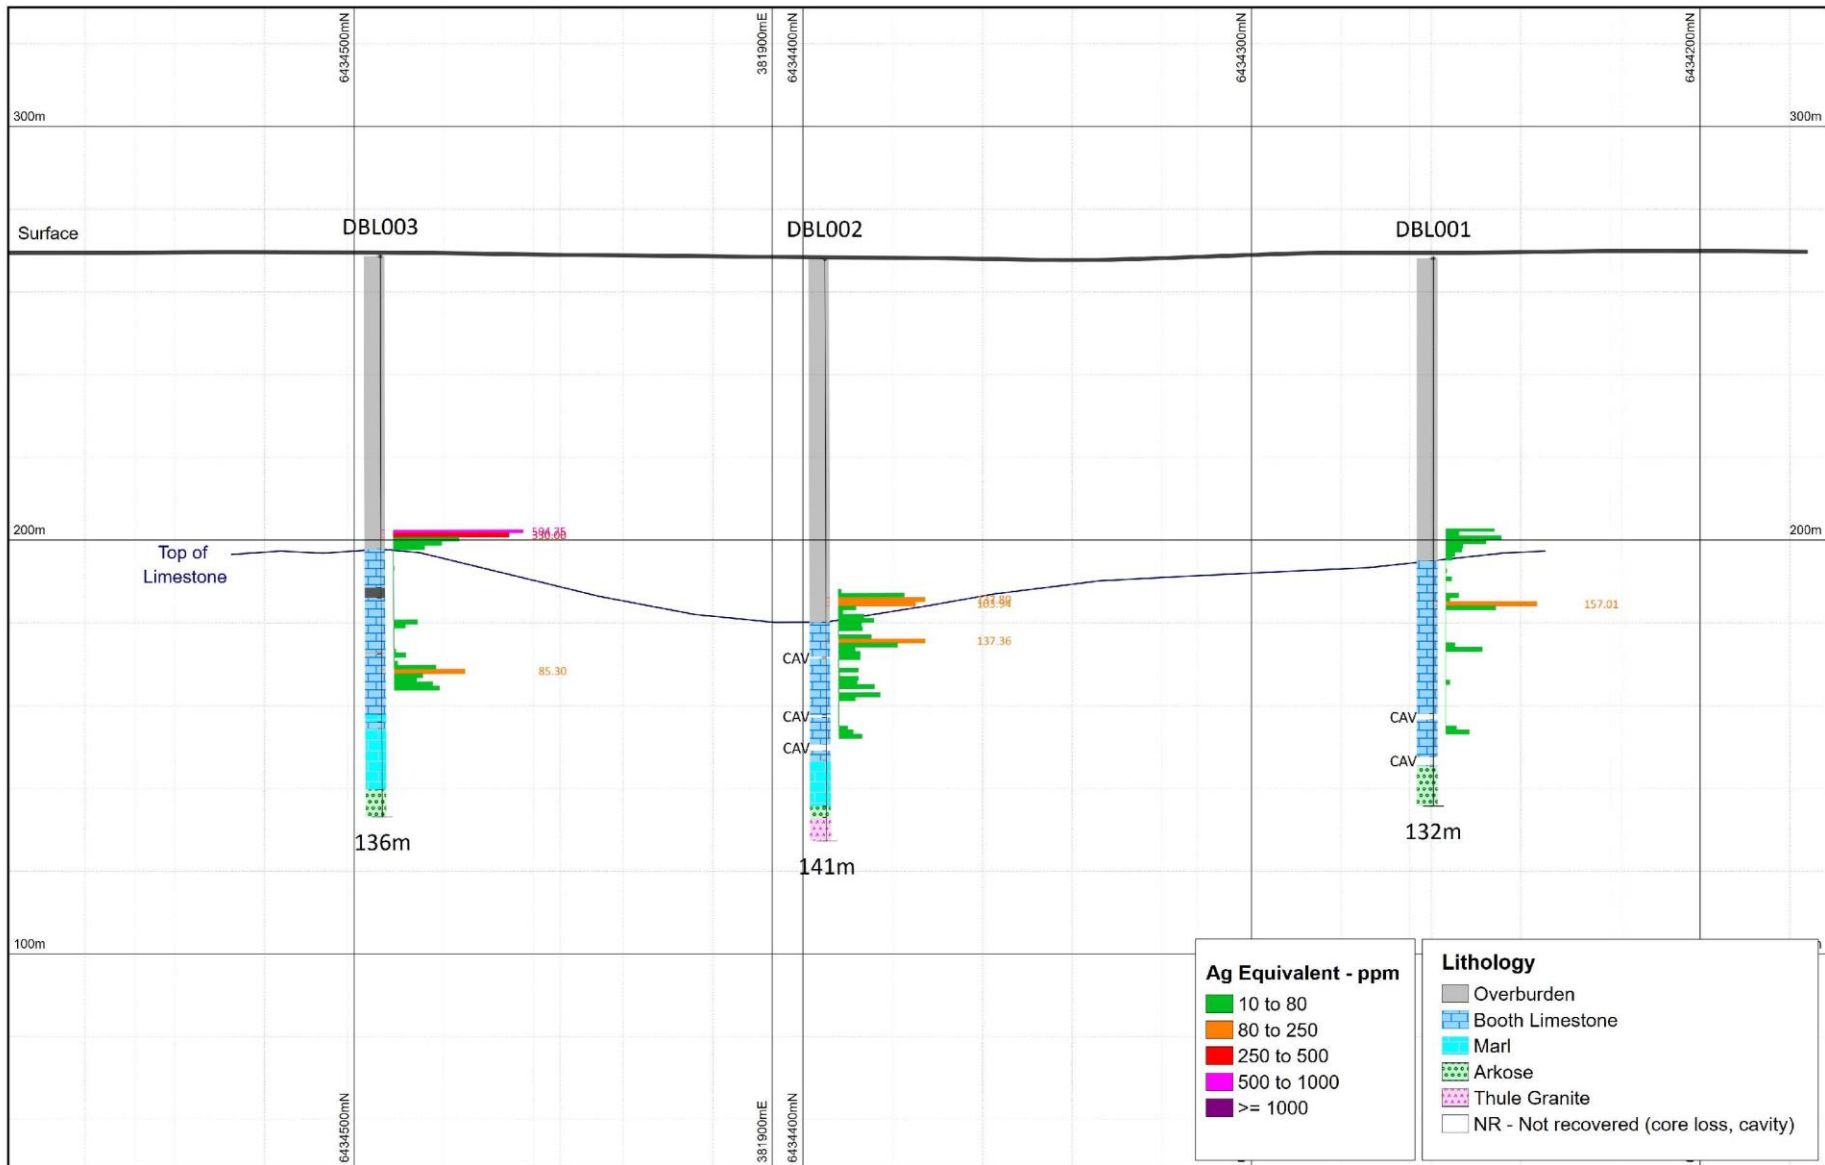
6434500mN
381900mE
6434400mN
6434300mN
6434200mN

300m
300m

Surface

DBL003
DBL002
DBL001

200m
200m

Top of Limestone

504.25
330.60

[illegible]
103.94

137.36

157.01

85.30

CAV
CAV
CAV
CAV
CAV

136m
141m
132m

100m

6434500mN
381900mE
6434400mN

Ag Equivalent - ppm
10 to 80
80 to 250
250 to 500
500 to 1000
>= 1000

Lithology
Overburden
Booth Limestone
Marl
Arkose
Thule Granite
NR - Not recovered (core loss, cavity)